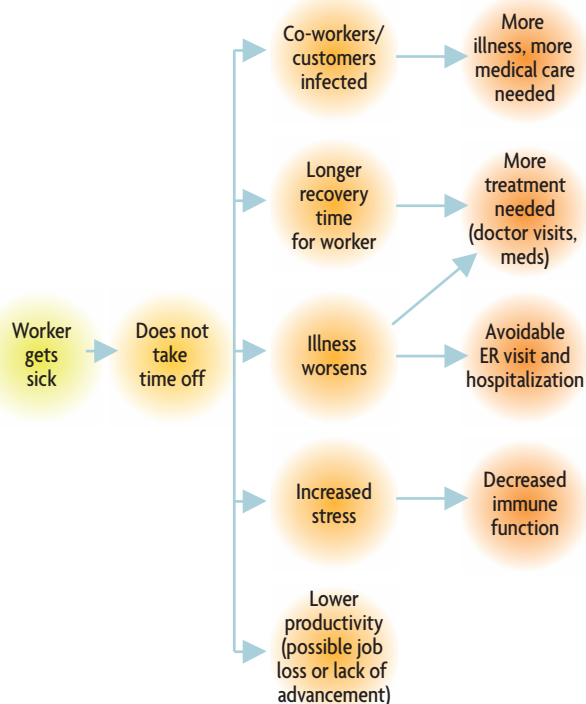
Worker gets sick

Does not take time off

Co-workers/ customers infected

More illness, more medical care needed

Longer recovery time for worker

More treatment needed (doctor visits, meds)

Illness worsens

Avoidable ER visit and hospitalization

Increased stress

Decreased immune function

Lower productivity (possible job loss or lack of advancement)